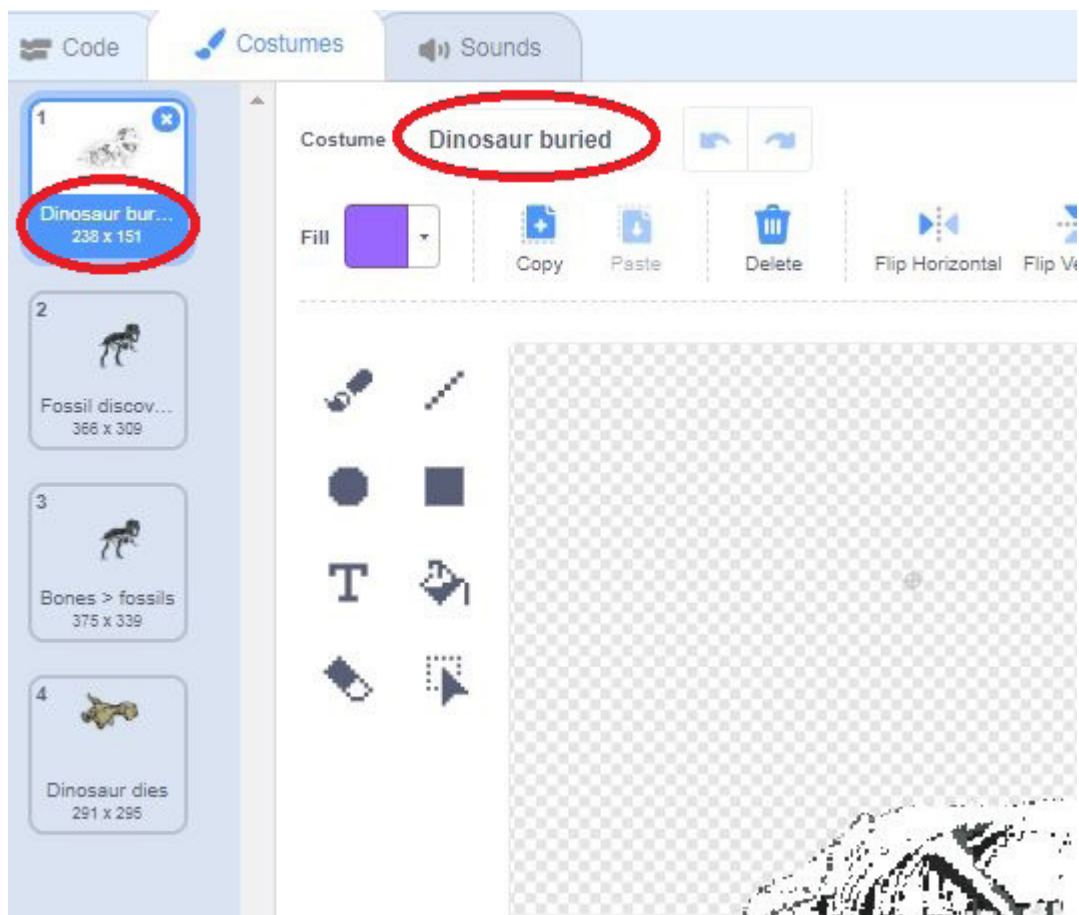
Code Costumes Sounds

1
Dinosaur bur...
238 x 151

2
Fossil discov...
366 x 309

3
Bones > fossils
375 x 339

4
Dinosaur dies
291 x 295

Costume Dinosaur buried

Fill

Copy Paste Delete Flip Horizontal Flip Ve